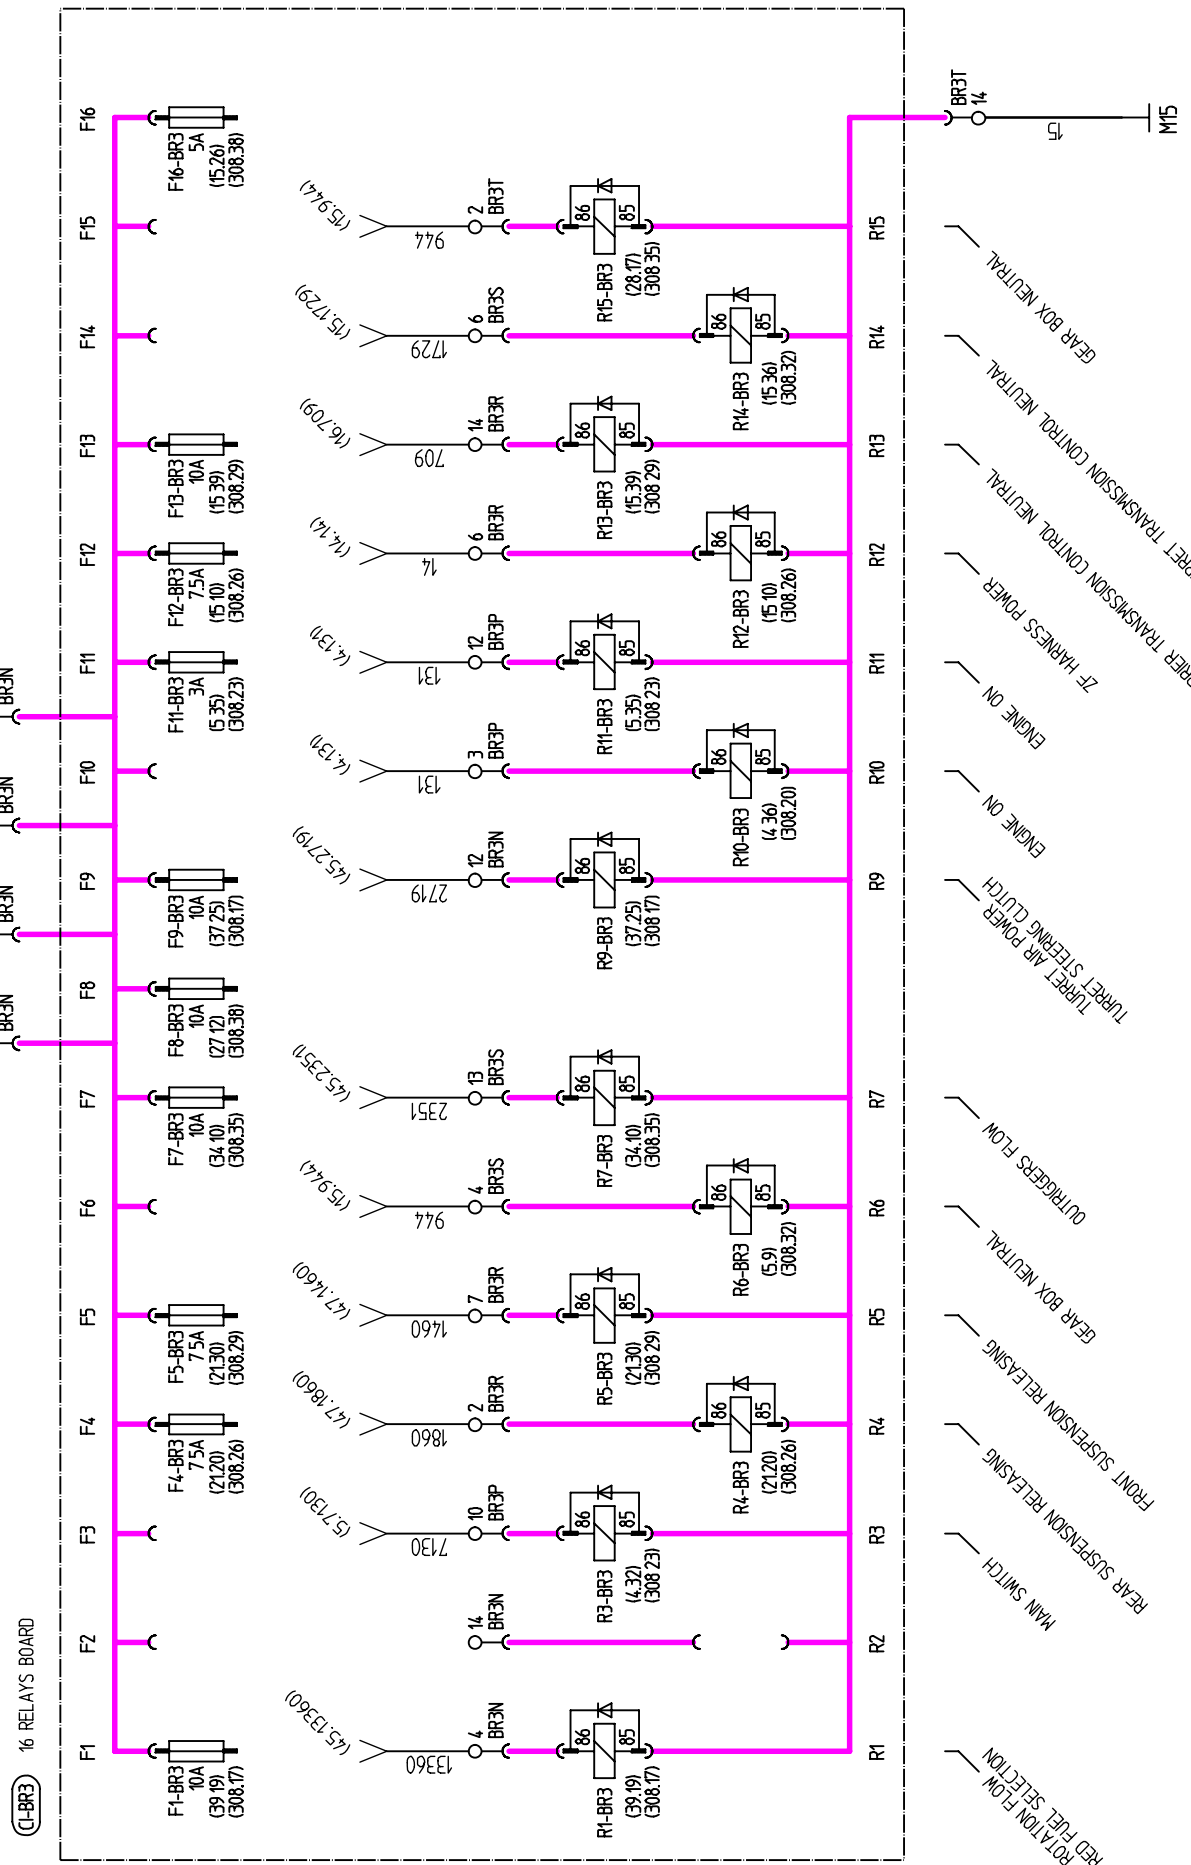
CI-BR3
16 RELAYS BOARD

F16
F16-BR3
5A
(15.26)
(308.38)
F15
F14
F13
F13-BR3
10A
(15.39)
(308.29)
F12
F12-BR3
7.5A
(15.10)
(308.26)
F11
F11-BR3
3A
(5.35)
(308.23)
F10
F9
F9-BR3
10A
(37.25)
(308.17)
F8
F8-BR3
10A
(27.12)
(308.38)
F7
F7-BR3
10A
(34.10)
(308.35)
F6
F5
F5-BR3
7.5A
(21.30)
(308.29)
F4
F4-BR3
7.5A
(21.20)
(308.26)
F3
F2
F1
F1-BR3
10A
(39.19)
(308.17)

BR3N
BR3N
BR3N
BR3N

(15.944)
944
2
BR3T
(15.1729)
1729
6
BR3S
(16.709)
709
14
BR3R
(14.14)
14
6
BR3R
(4.131)
131
12
BR3P
(4.131)
131
3
BR3P
(45.2719)
2719
12
BR3N
(45.2351)
2351
13
BR3S
(15.944)
944
4
BR3S
(47.1460)
1460
7
BR3R
(47.1860)
1860
2
BR3R
(5.7130)
7130
10
BR3P
14
BR3N
(45.13360)
13360
4
BR3N

86 85
R15-BR3
(28.17)
(308.35)
R14-BR3
(15.36)
(308.32)
R13-BR3
(15.39)
(308.29)
R12-BR3
(15.10)
(308.26)
R11-BR3
(5.35)
(308.23)
R10-BR3
(4.36)
(308.20)
R9-BR3
(37.25)
(308.17)
R7-BR3
(34.10)
(308.35)
R6-BR3
(5.9)
(308.32)
R5-BR3
(21.30)
(308.29)
R4-BR3
(21.20)
(308.26)
R3-BR3
(4.32)
(308.23)
R1-BR3
(39.19)
(308.17)

R15
R14
R13
R12
R11
R10
R9
R7
R6
R5
R4
R3
R2
R1

BR3T
14
15
M15

GEAR BOX NEUTRAL
TURRET TRANSMISSION CONTROL NEUTRAL
CARRIER TRANSMISSION CONTROL NEUTRAL
ZF HARNESS POWER
ENGINE ON
ENGINE ON
TURRET AIR POWER
TURRET STEERING CLUTCH
OUTRIGGERS FLOW
GEAR BOX NEUTRAL
FRONT SUSPENSION RELEASING
REAR SUSPENSION RELEASING
MAIN SWITCH
ROTATION FLOW
RED FUEL SELECTION